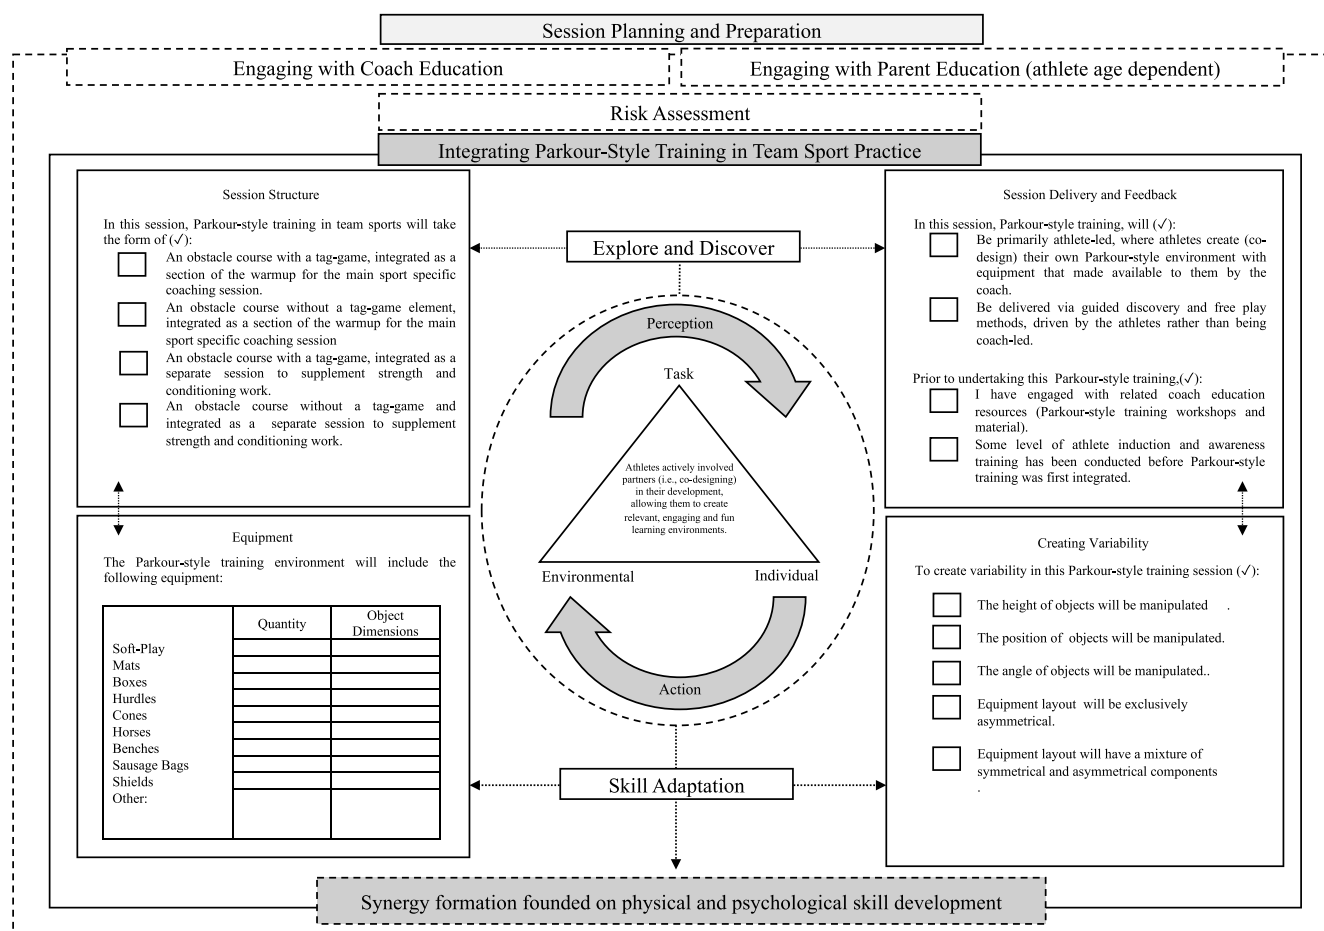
Session Planning and Preparation

Engaging with Coach Education

Engaging with Parent Education (athlete age dependent)

Risk Assessment

Integrating Parkour-Style Training in Team Sport Practice

Session Structure

In this session, Parkour-style training in team sports will take the form of (✓):

An obstacle course with a tag-game, integrated as a section of the warmup for the main sport specific coaching session.

An obstacle course without a tag-game element, integrated as a section of the warmup for the main sport specific coaching session

An obstacle course with a tag-game, integrated as a separate session to supplement strength and conditioning work.

An obstacle course without a tag-game and integrated as a separate session to supplement strength and conditioning work.

Explore and Discover

Session Delivery and Feedback

In this session, Parkour-style training, will (✓):

Be primarily athlete-led, where athletes create (co-design) their own Parkour-style environment with equipment that made available to them by the coach.

Be delivered via guided discovery and free play methods, driven by the athletes rather than being coach-led.

Prior to undertaking this Parkour-style training,(✓):

I have engaged with related coach education resources (Parkour-style training workshops and material).

Some level of athlete induction and awareness training has been conducted before Parkour-style training was first integrated.

Perception

Task

Athletes actively involved partners (i.e., co-designing) in their development, allowing them to create relevant, engaging and fun learning environments.

Environmental

Individual

Action

Equipment

The Parkour-style training environment will include the following equipment:

| | Quantity | Object Dimensions |
|---|---|---|
| Soft-Play | | |
| Mats | | |
| Boxes | | |
| Hurdles | | |
| Cones | | |
| Horses | | |
| Benches | | |
| Sausage Bags | | |
| Shields | | |
| Other: | | |

Creating Variability

To create variability in this Parkour-style training session (✓):

The height of objects will be manipulated .

The position of objects will be manipulated.

The angle of objects will be manipulated..

Equipment layout will be exclusively asymmetrical.

Equipment layout will have a mixture of symmetrical and asymmetrical components
.

Skill Adaptation

Synergy formation founded on physical and psychological skill development